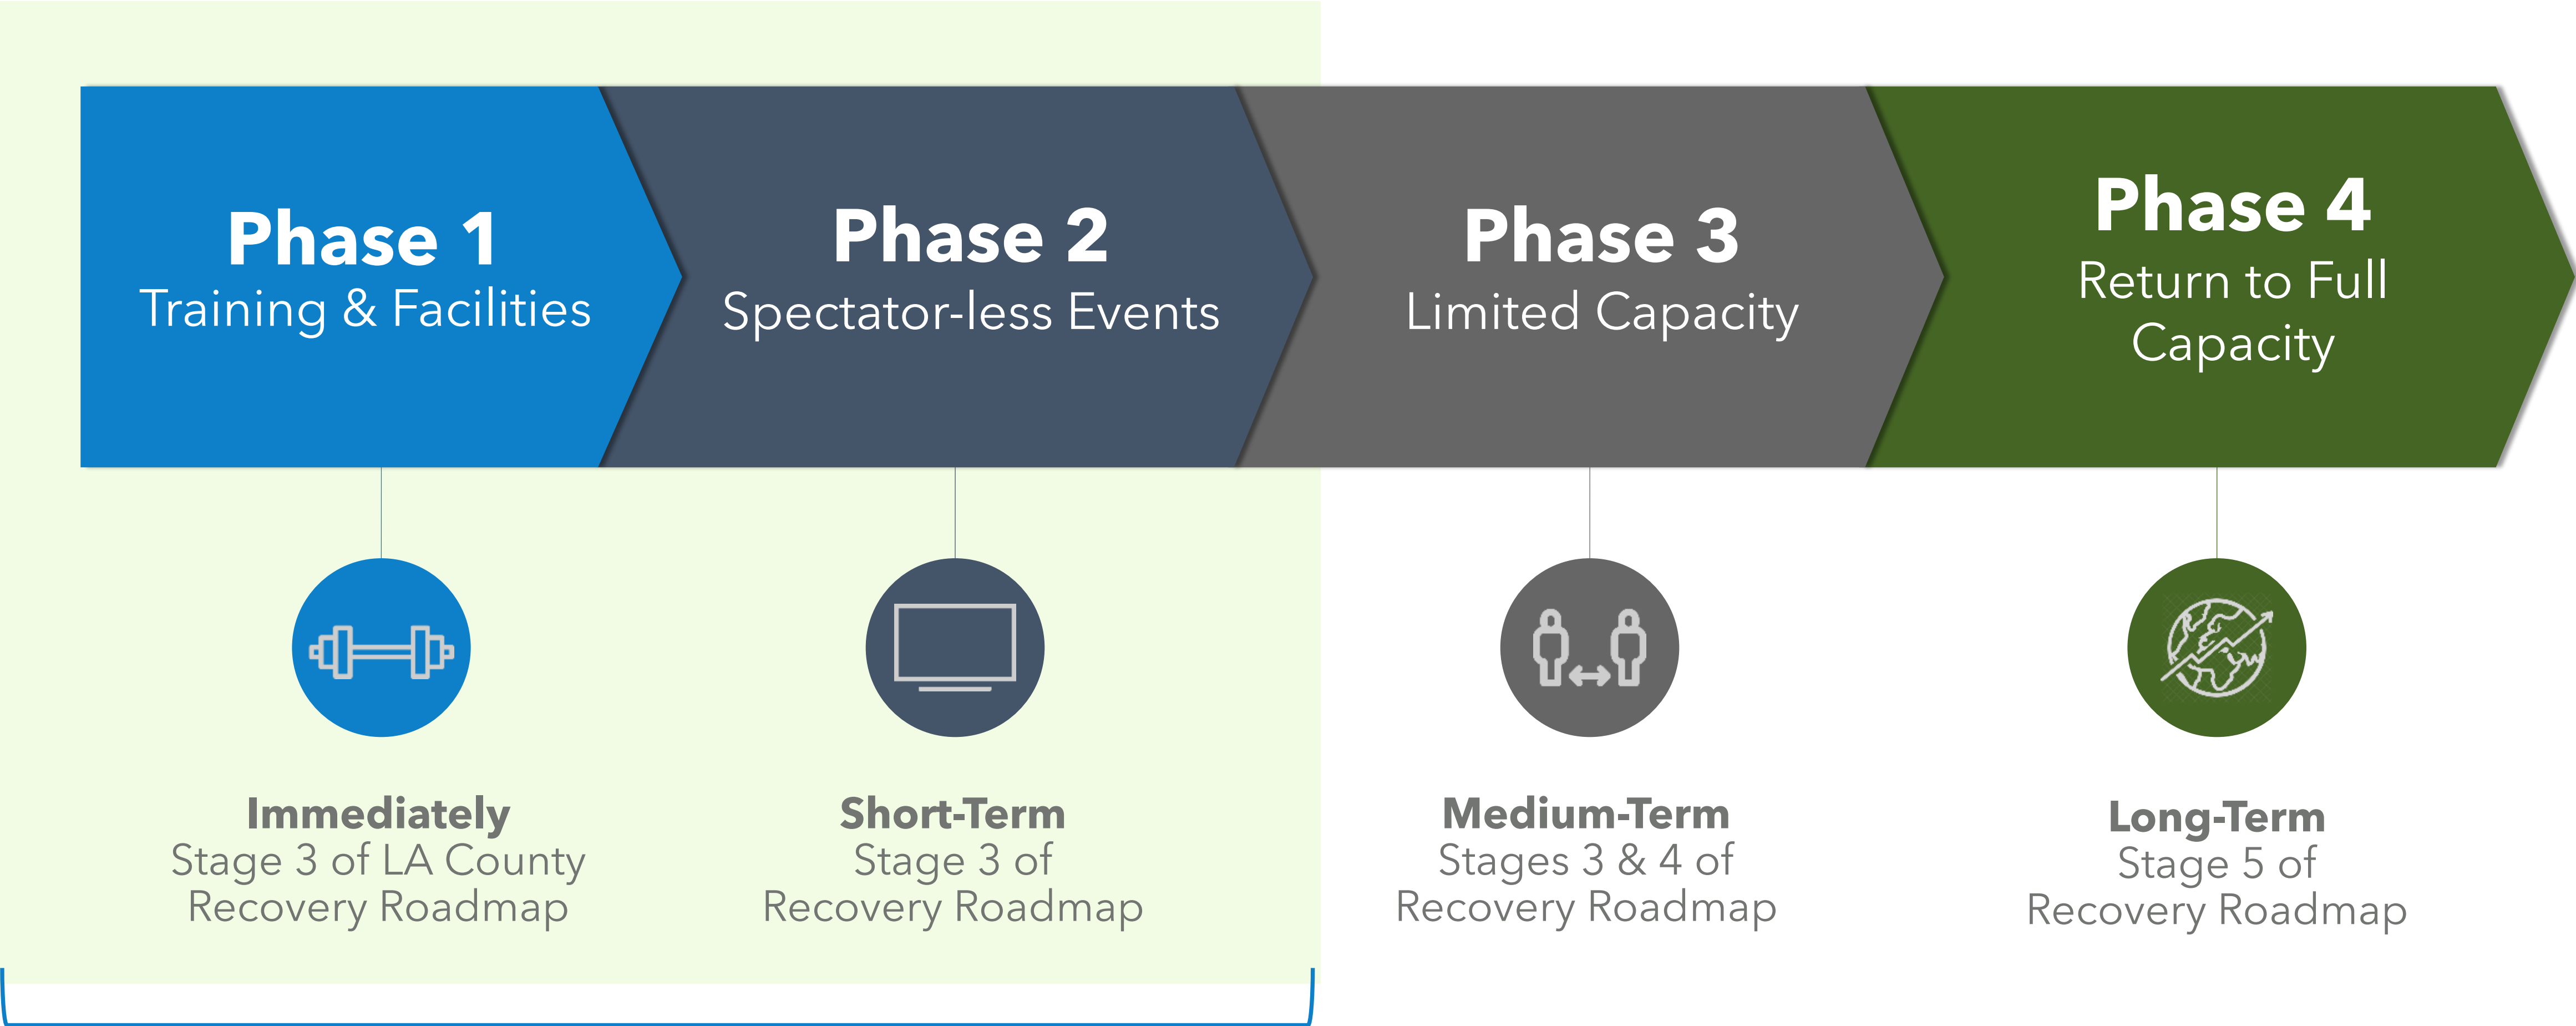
Phase 1
Training & Facilities

Phase 2
Spectator-less Events

Phase 3
Limited Capacity

Phase 4
Return to Full Capacity

Immediately
Stage 3 of LA County Recovery Roadmap

Short-Term
Stage 3 of Recovery Roadmap

Medium-Term
Stages 3 & 4 of Recovery Roadmap

Long-Term
Stage 5 of Recovery Roadmap